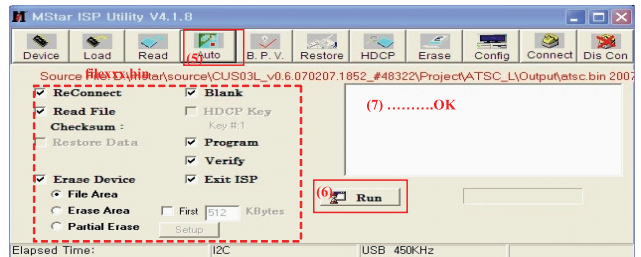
MStar ISP Utility V4.1.8

Device Load Read Auto B. P. V. Restore HDCP Erase Config Connect Dis Con

(5)

Source File: D:\Mstar\source\CUS03L_v0.6.070207.1852_#48322\Project\ATSC_L\Output\atsc.bin 2007

Flex xx.bin

ReConnect
Read File
Checksum :
Restore Data

Blank
HDCP Key
Key #1
Program
Verify
Exit ISP

Erase Device
File Area
Erase Area
Partial Erase

First 512 KBytes
Setup

(7) ..........OK

(6) Run

Elapsed Time: I2C USB 450KHz